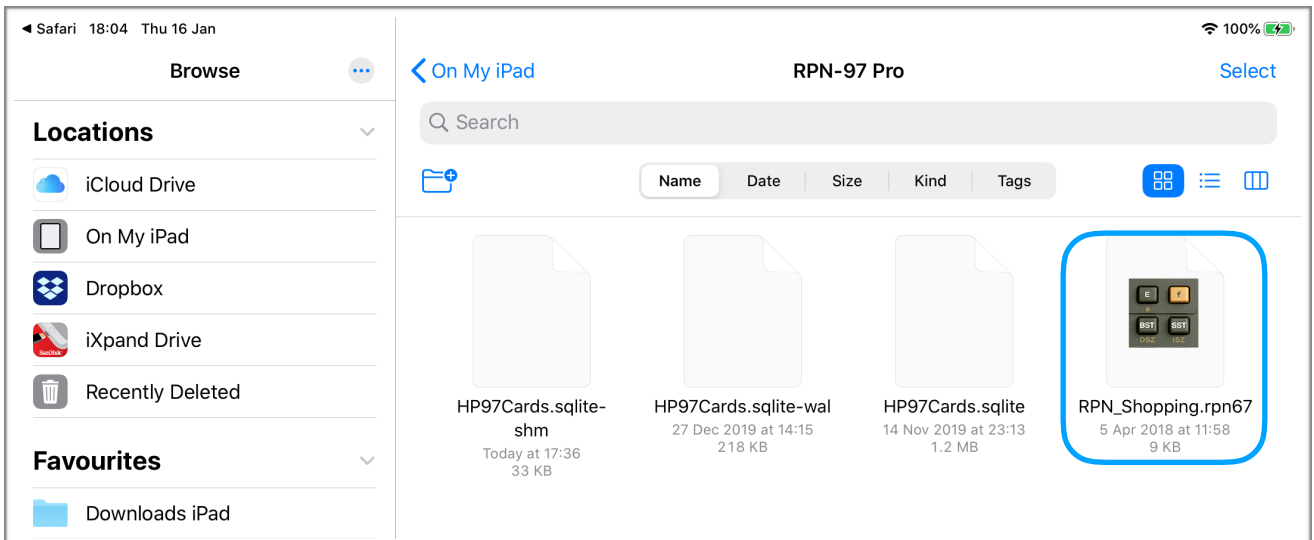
◀ Safari 18:04 Thu 16 Jan

100%

Browse

Locations

iCloud Drive

On My iPad

Dropbox

iXpand Drive

Recently Deleted

Favourites

Downloads iPad

< On My iPad

RPN-97 Pro

Select

Search

Name | Date | Size | Kind | Tags

HP97Cards.sqlite-shm
Today at 17:36
33 KB

HP97Cards.sqlite-wal
27 Dec 2019 at 14:15
218 KB

HP97Cards.sqlite
14 Nov 2019 at 23:13
1.2 MB

E f
BST SST
DSZ ISZ

RPN_Shopping.rpn67
5 Apr 2018 at 11:58
9 KB